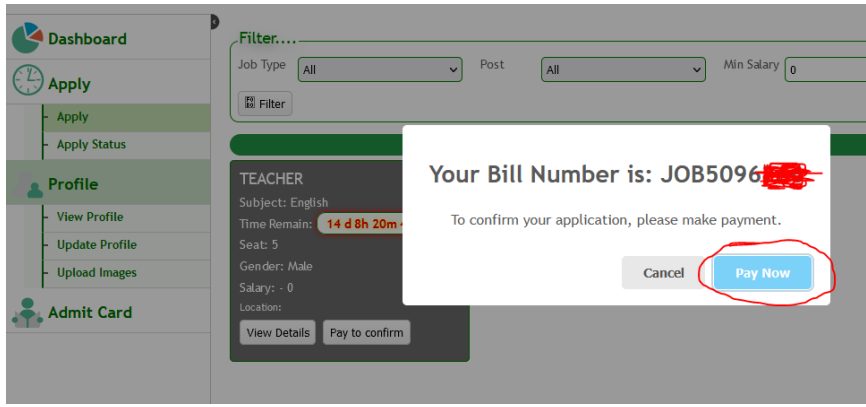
Dashboard

Apply

Apply

Apply Status

Profile

View Profile

Update Profile

Upload Images

Admit Card

Filter....

Job Type All

Post All

Min Salary 0

Filter

TEACHER

Subject: English

Time Remain: 14 d 8h 20m

Seat: 5

Gender: Male

Salary: - 0

Location:

View Details

Pay to confirm

Your Bill Number is: JOB5096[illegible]

To confirm your application, please make payment.

Cancel

Pay Now